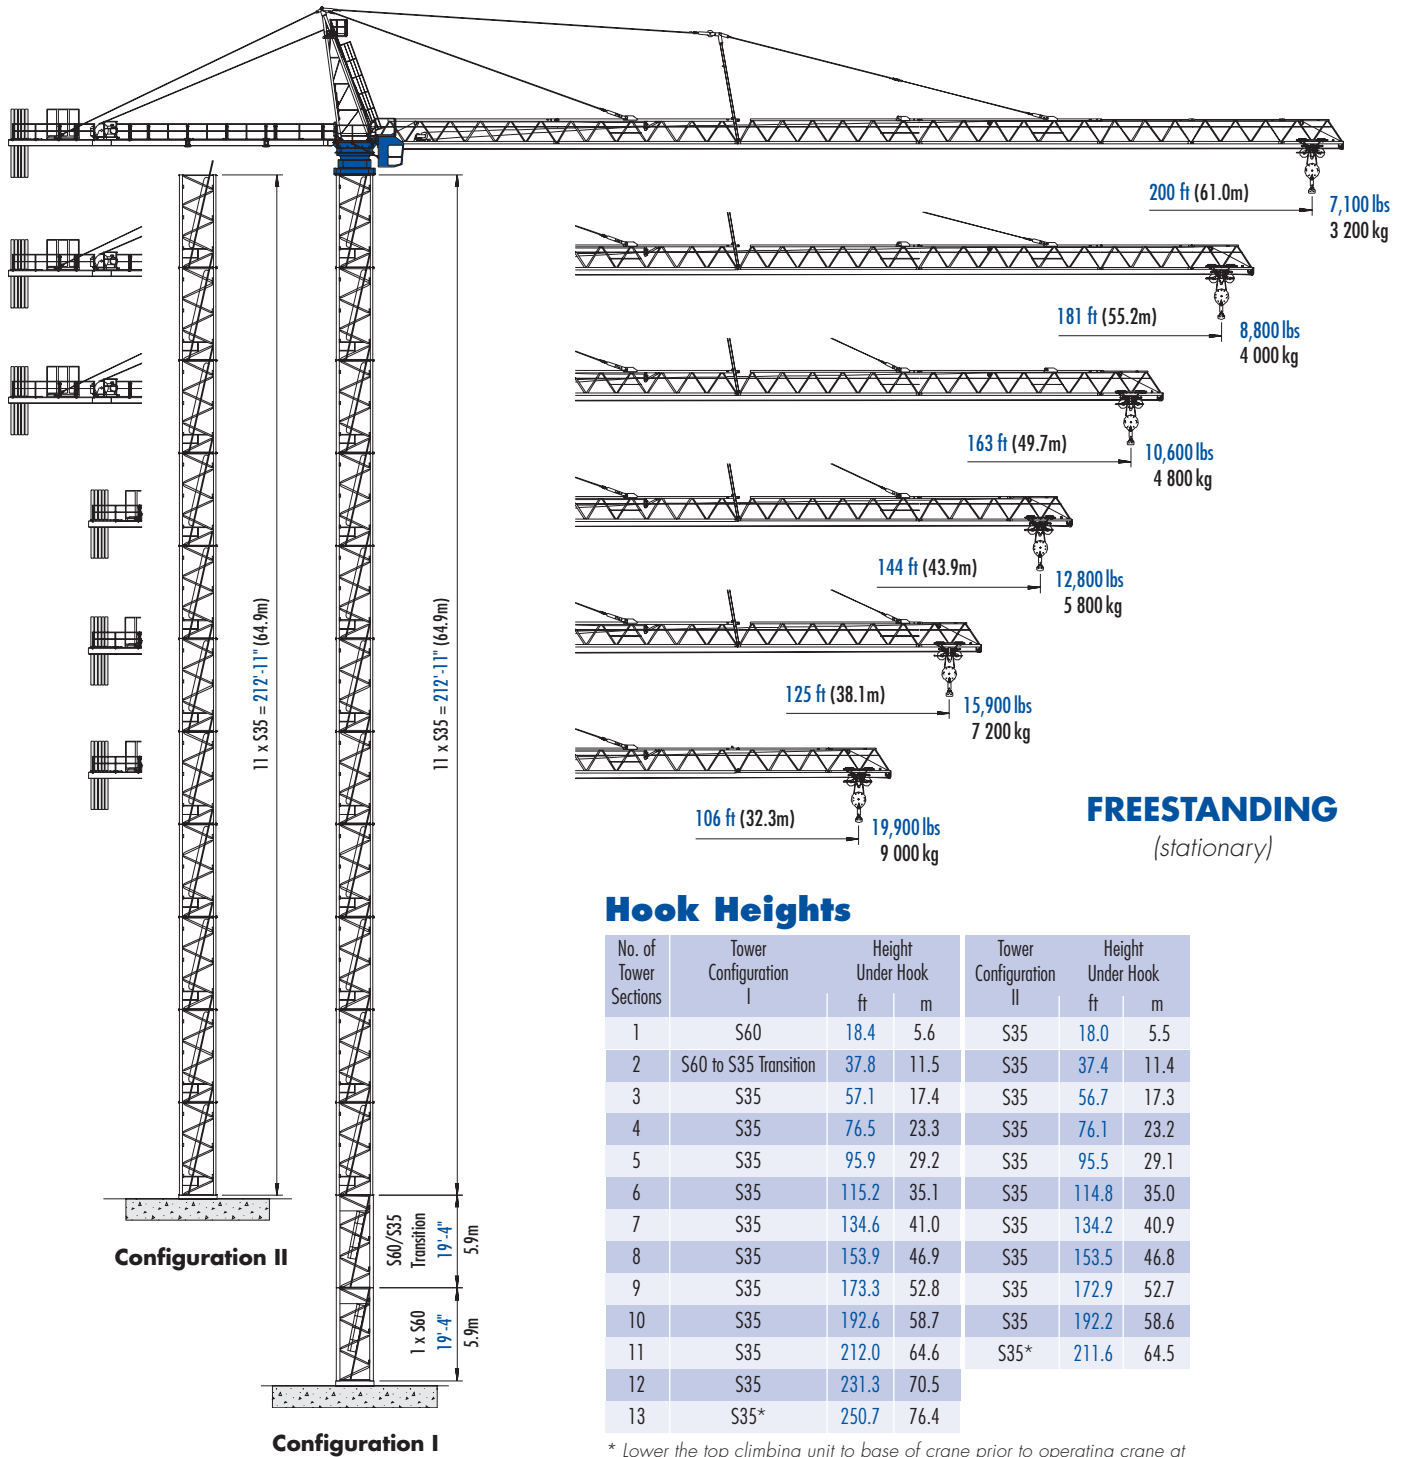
200 ft (61.0m)
7,100 lbs
3 200 kg

181 ft (55.2m)
8,800 lbs
4 000 kg

163 ft (49.7m)
10,600 lbs
4 800 kg

144 ft (43.9m)
12,800 lbs
5 800 kg

125 ft (38.1m)
15,900 lbs
7 200 kg

106 ft (32.3m)
19,900 lbs
9 000 kg

FREESTANDING
(stationary)

11 x S35 = 212'-11" (64.9m)

11 x S35 = 212'-11" (64.9m)

S60/S35 Transition 19'-4" 5.9m

1 x S60 19'-4" 5.9m

Configuration II

Configuration I

Hook Heights

| No. of Tower Sections | Tower Configuration I | Height Under Hook ft | m | Tower Configuration II | Height Under Hook ft | m |
|---|---|---|---|---|---|---|
| 1 | S60 | 18.4 | 5.6 | S35 | 18.0 | 5.5 |
| 2 | S60 to S35 Transition | 37.8 | 11.5 | S35 | 37.4 | 11.4 |
| 3 | S35 | 57.1 | 17.4 | S35 | 56.7 | 17.3 |
| 4 | S35 | 76.5 | 23.3 | S35 | 76.1 | 23.2 |
| 5 | S35 | 95.9 | 29.2 | S35 | 95.5 | 29.1 |
| 6 | S35 | 115.2 | 35.1 | S35 | 114.8 | 35.0 |
| 7 | S35 | 134.6 | 41.0 | S35 | 134.2 | 40.9 |
| 8 | S35 | 153.9 | 46.9 | S35 | 153.5 | 46.8 |
| 9 | S35 | 173.3 | 52.8 | S35 | 172.9 | 52.7 |
| 10 | S35 | 192.6 | 58.7 | S35 | 192.2 | 58.6 |
| 11 | S35 | 212.0 | 64.6 | S35* | 211.6 | 64.5 |
| 12 | S35 | 231.3 | 70.5 | | | |
| 13 | S35* | 250.7 | 76.4 | | | |

* Lower the top climbing unit to base of crane prior to operating crane at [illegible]